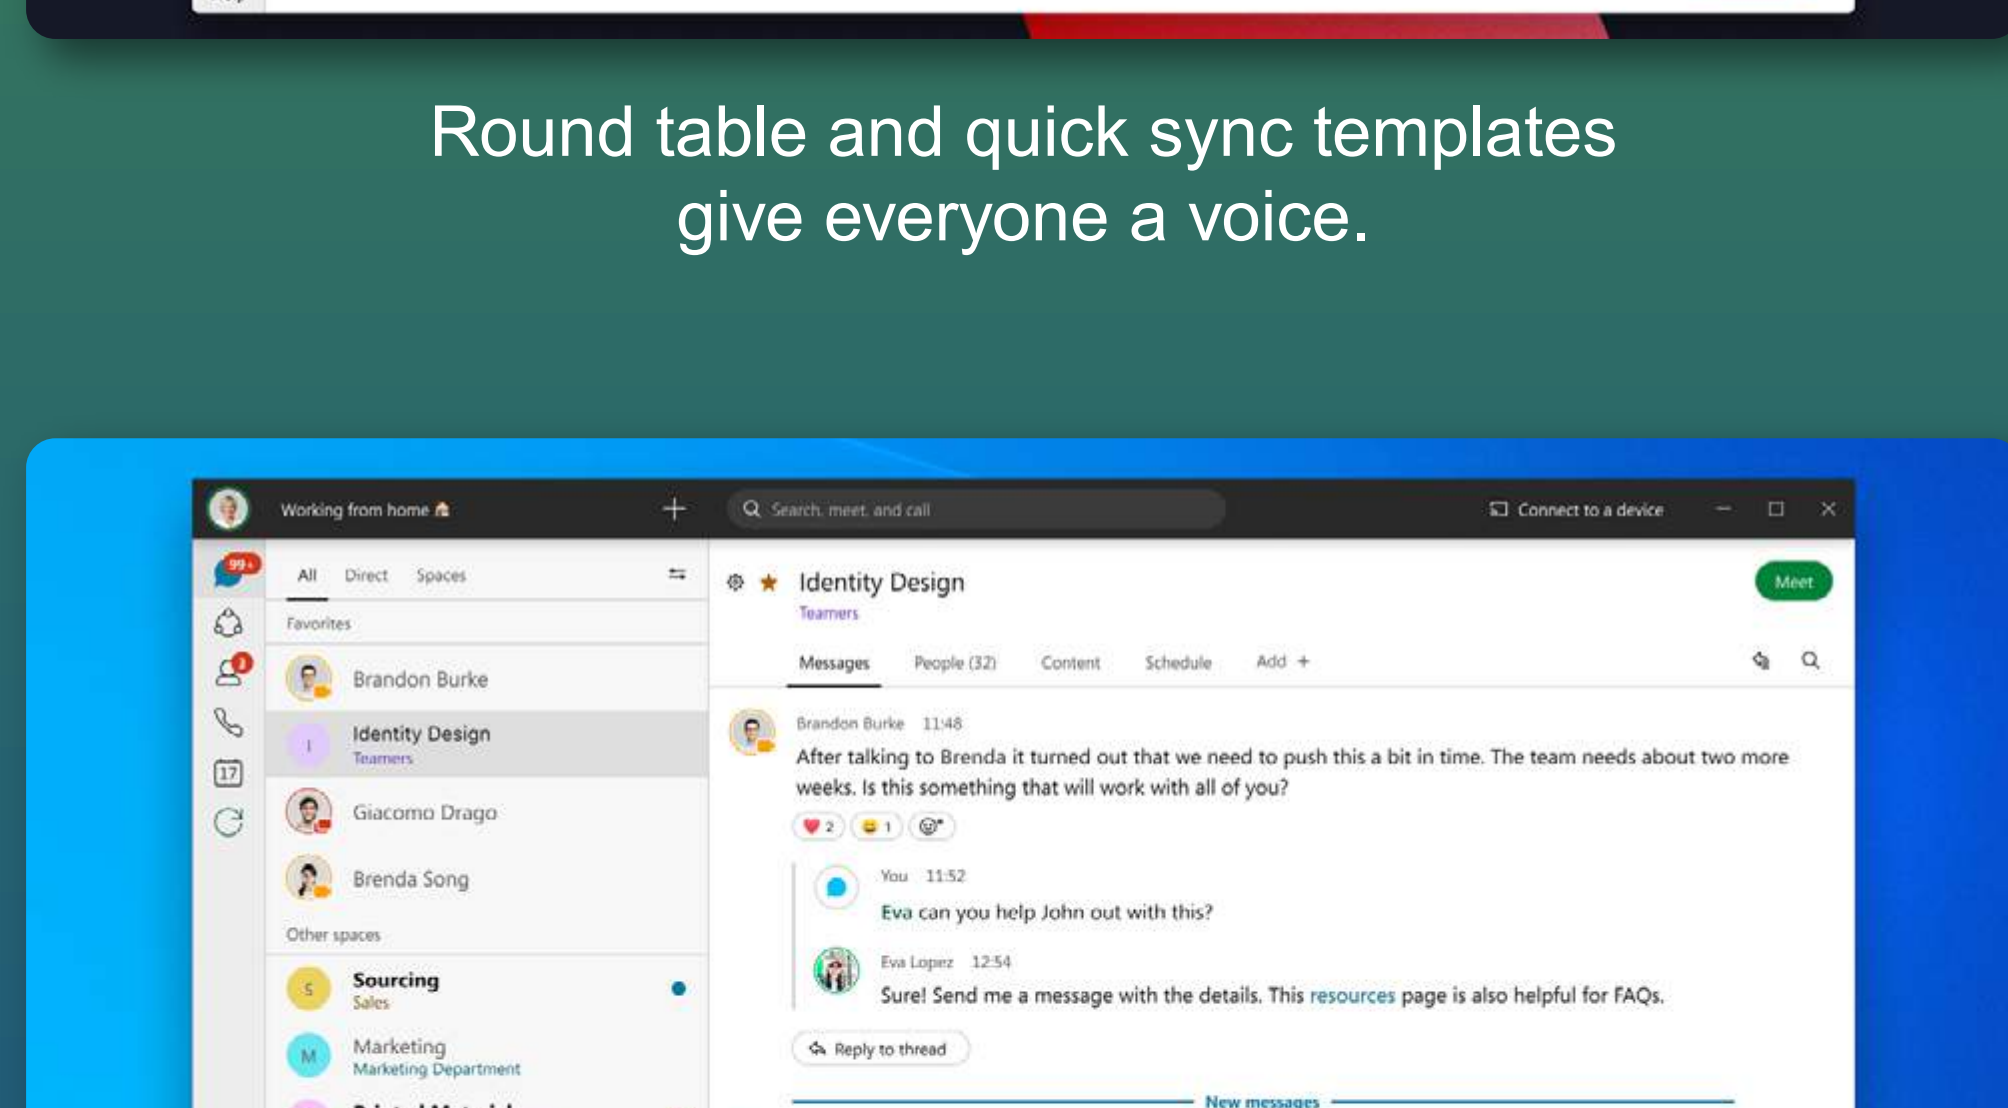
Round table and quick sync templates give everyone a voice.

Working from home 🏠

Search, meet, and call

Connect to a device

99+

All Direct Spaces

Favorites

Brandon Burke

Identity Design
Teamers

Giacomo Drago

Brenda Song

Other spaces

Sourcing
Sales

Marketing
Marketing Department

Identity Design
Teamers

Meet

Messages People (32) Content Schedule Add +

Brandon Burke 11:48
After talking to Brenda it turned out that we need to push this a bit in time. The team needs about two more weeks. Is this something that will work with all of you?

2 1

You 11:52
Eva can you help John out with this?

Eva Lopez 12:54
Sure! Send me a message with the details. This resources page is also helpful for FAQs.

Reply to thread

New messages